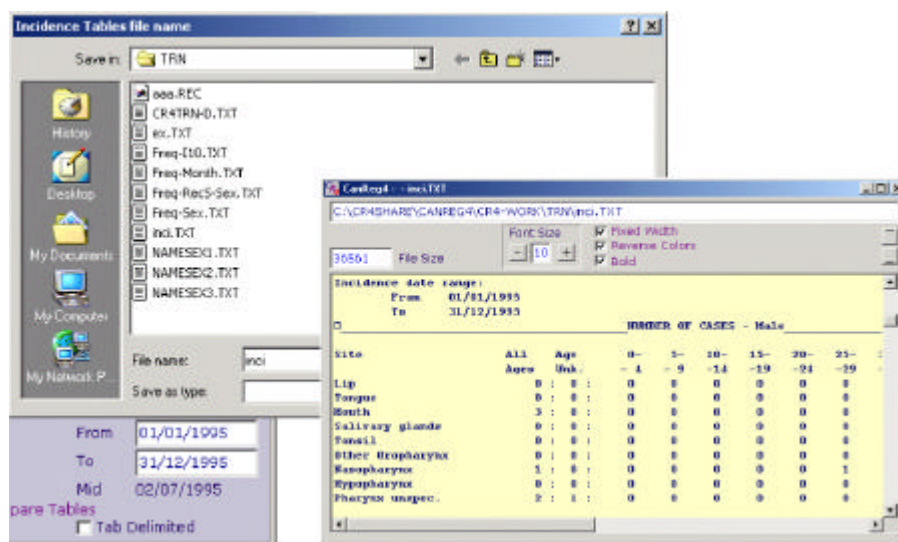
Incidence Tables file name

Save in: TRN

aaa.REC
CR4TRN-D.TXT
ex.TXT
Freq-I10.TXT
Freq-Month.TXT
Freq-RecS-Sex.TXT
Freq-Sex.TXT
inci.TXT
NAMESEX1.TXT
NAMESEX2.TXT
NAMESEX3.TXT

History
Desktop
My Documents
My Computer
My Network P

File name: inci
Save as type:

From 01/01/1995
To 31/12/1995
Mid 02/07/1995
pare Tables
Tab Delimited

CanReg4 - inci.TXT

C:\CR4SHARE\CANREG4\CR4-WORK\TRN\inci.TXT

36561 File Size
Font Size
10
Fixed Width
Reverse Colors
Bold

Incidence date range:
From 01/01/1995
To 31/12/1995

NUMBER OF CASES - Male

| Site | All Ages | Age Unk. | 0- - 4 | 5- - 9 | 10- -14 | 15- -19 | 20- -24 | 25- -29 |
|---|---|---|---|---|---|---|---|---|
| Lip | 0 : | 0 : | 0 | 0 | 0 | 0 | 0 | 0 |
| Tongue | 0 : | 0 : | 0 | 0 | 0 | 0 | 0 | 0 |
| Mouth | 3 : | 0 : | 0 | 0 | 0 | 0 | 0 | 0 |
| Salivary glands | 0 : | 0 : | 0 | 0 | 0 | 0 | 0 | 0 |
| Tonsil | 0 : | 0 : | 0 | 0 | 0 | 0 | 0 | 0 |
| Other Oropharynx | 0 : | 0 : | 0 | 0 | 0 | 0 | 0 | 0 |
| Nasopharynx | 1 : | 0 : | 0 | 0 | 0 | 0 | 0 | 1 |
| Hypopharynx | 0 : | 0 : | 0 | 0 | 0 | 0 | 0 | 0 |
| Pharynx unspec. | 2 : | 1 : | 0 | 0 | 0 | 0 | 0 | 0 |